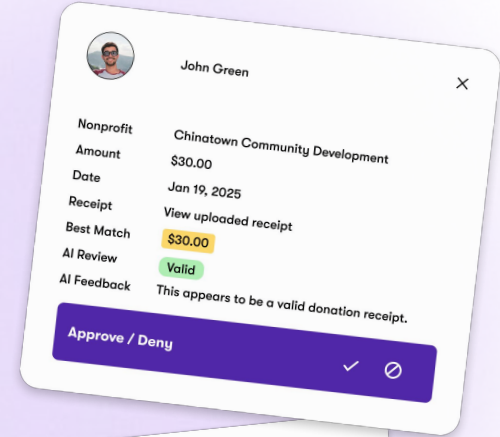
John Green

×

| | |
|---|---|
| Nonprofit | Chinatown Community Development |
| Amount | $30.00 |
| Date | Jan 19, 2025 |
| Receipt | View uploaded receipt |
| Best Match | $30.00 |
| AI Review | Valid |
| AI Feedback | This appears to be a valid donation receipt. |

Approve / Deny